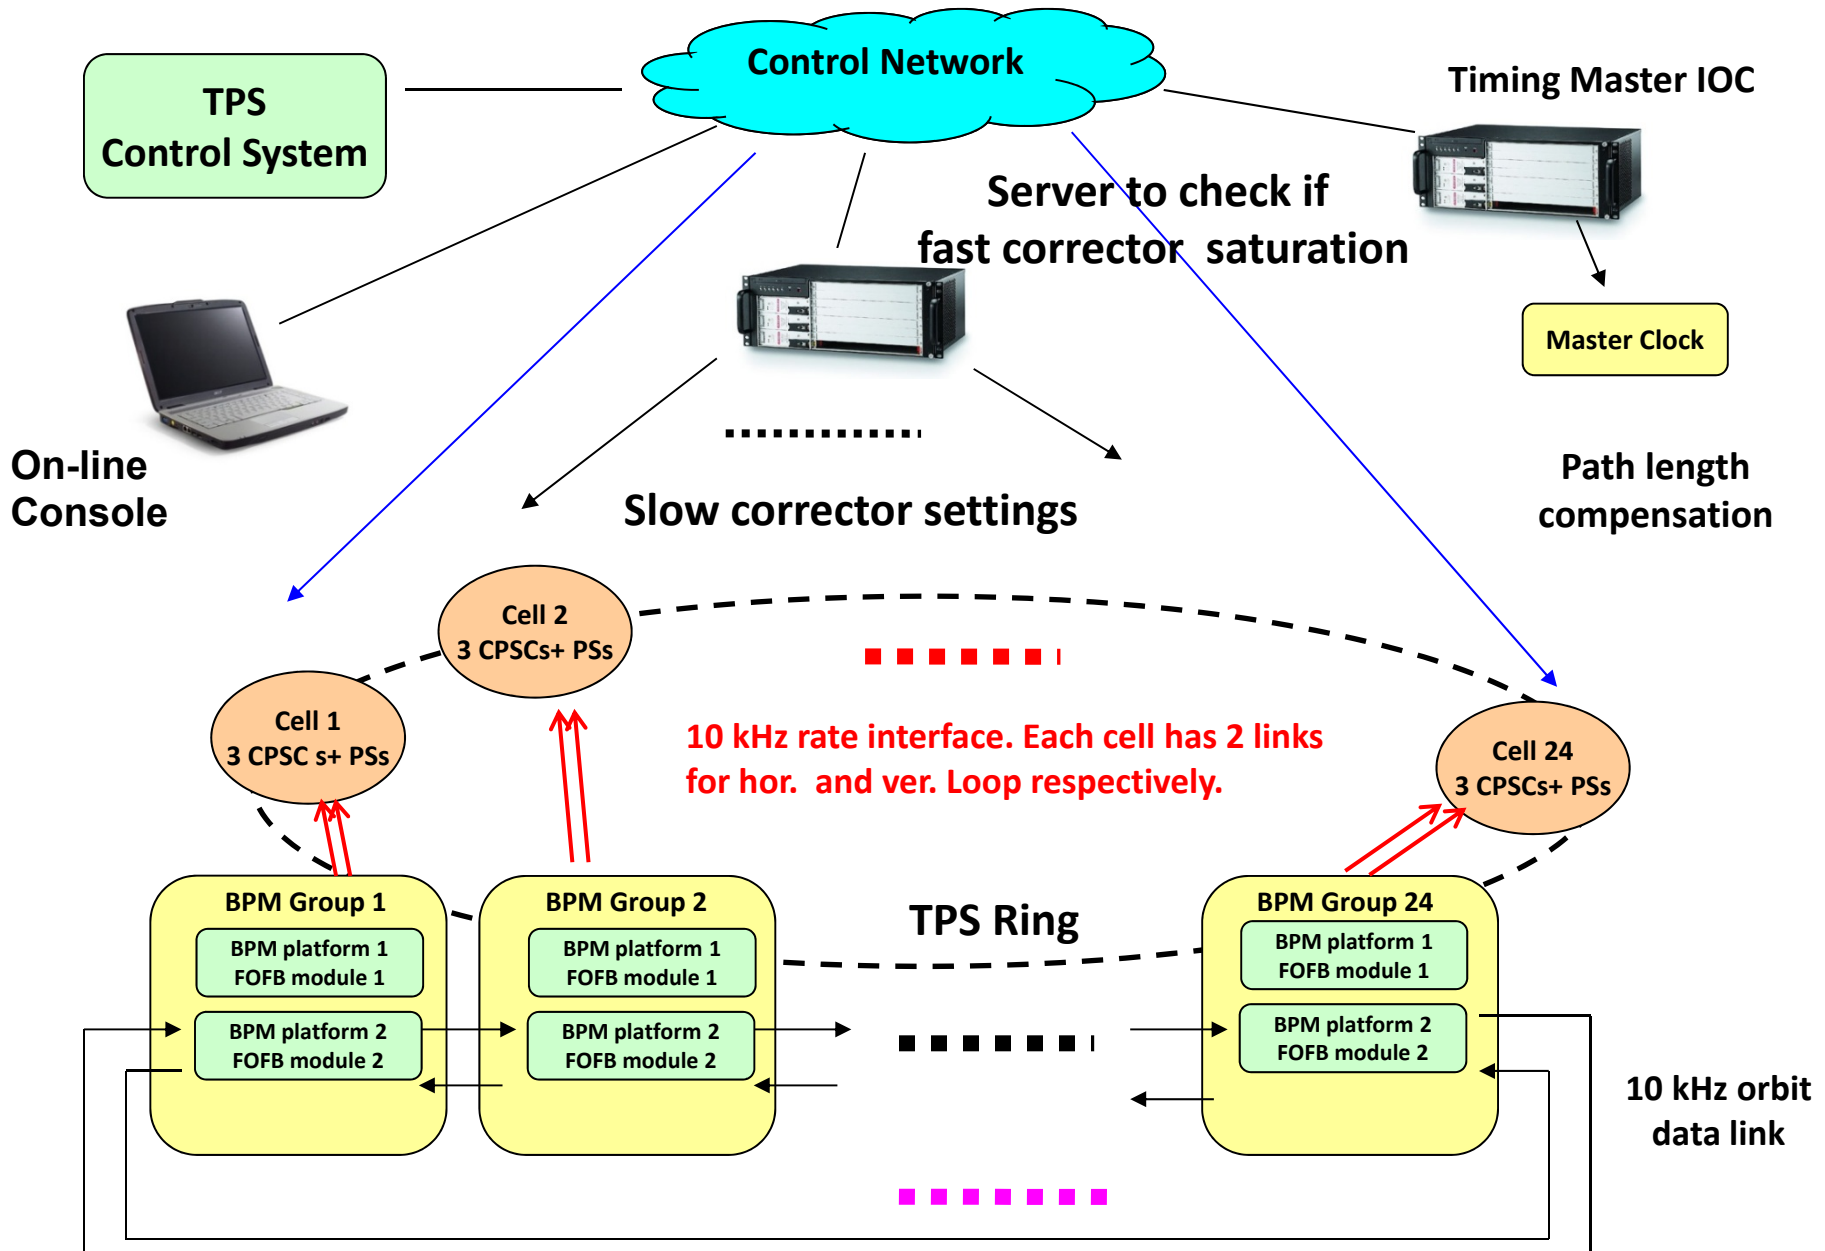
TPS
Control System

Control Network

Timing Master IOC

Server to check if fast corrector saturation

Master Clock

On-line Console

Slow corrector settings

Path length compensation

Cell 2
3 CPSCs+ PSs

Cell 1
3 CPSC s+ PSs

10 kHz rate interface. Each cell has 2 links for hor. and ver. Loop respectively.

Cell 24
3 CPSCs+ PSs

BPM Group 1
BPM platform 1
FOFB module 1
BPM platform 2
FOFB module 2

BPM Group 2
BPM platform 1
FOFB module 1
BPM platform 2
FOFB module 2

TPS Ring

BPM Group 24
BPM platform 1
FOFB module 1
BPM platform 2
FOFB module 2

10 kHz orbit data link